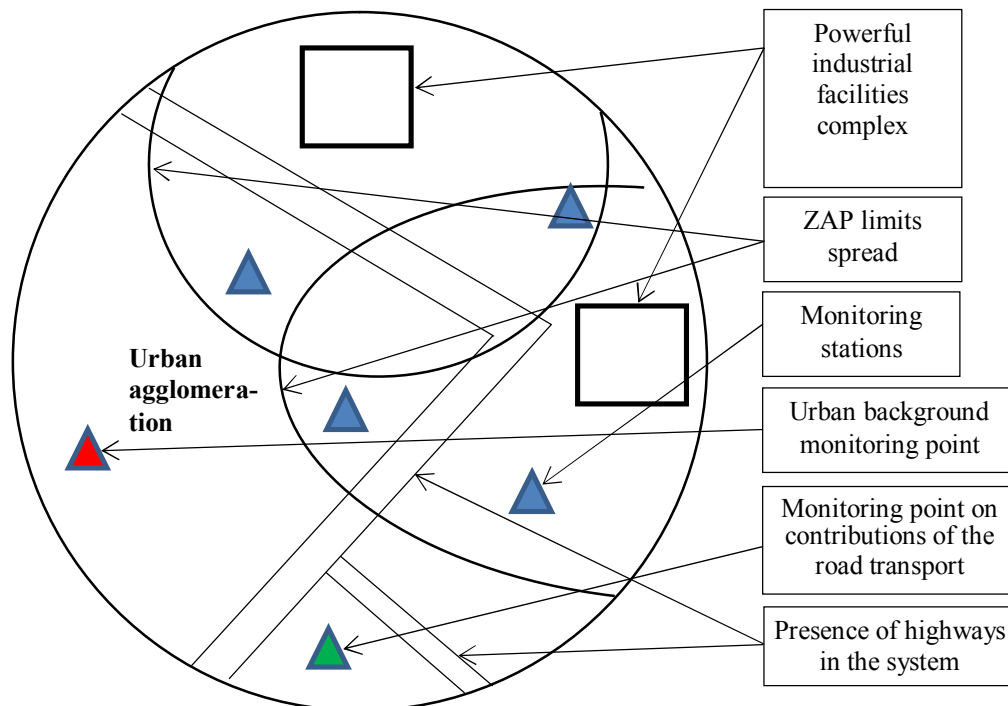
Powerful industrial facilities complex

ZAP limits spread

Monitoring stations

Urban background monitoring point

Monitoring point on contributions of the road transport

Presence of highways in the system

Urban agglomeration